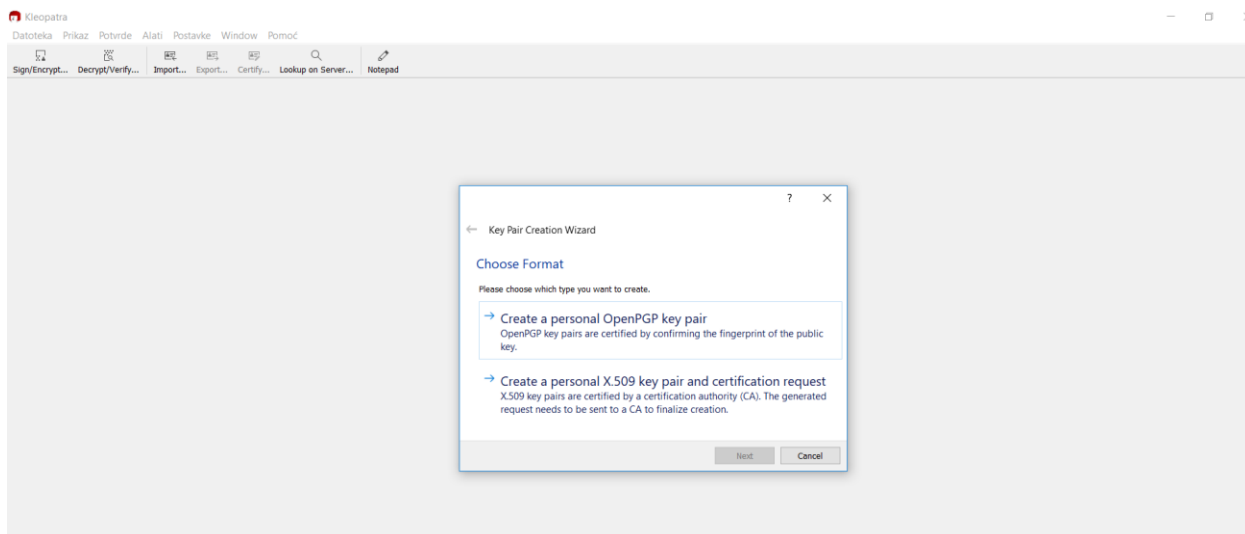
Kleopatra

Datoteka Prikaz Potvrde Alati Postavke Window Pomoć

Sign/Encrypt... Decrypt/Verify... Import... Export... Certify... Lookup on Server... Notepad

? ×

← Key Pair Creation Wizard

Choose Format

Please choose which type you want to create.

→ Create a personal OpenPGP key pair
OpenPGP key pairs are certified by confirming the fingerprint of the public key.

→ Create a personal X.509 key pair and certification request
X.509 key pairs are certified by a certification authority (CA). The generated request needs to be sent to a CA to finalize creation.

Next Cancel